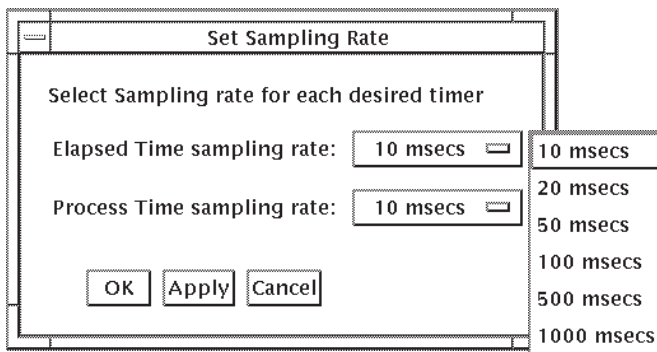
Set Sampling Rate

Select Sampling rate for each desired timer

Elapsed Time sampling rate: 10 msecs

Process Time sampling rate: 10 msecs

OK Apply Cancel

10 msecs
20 msecs
50 msecs
100 msecs
500 msecs
1000 msecs